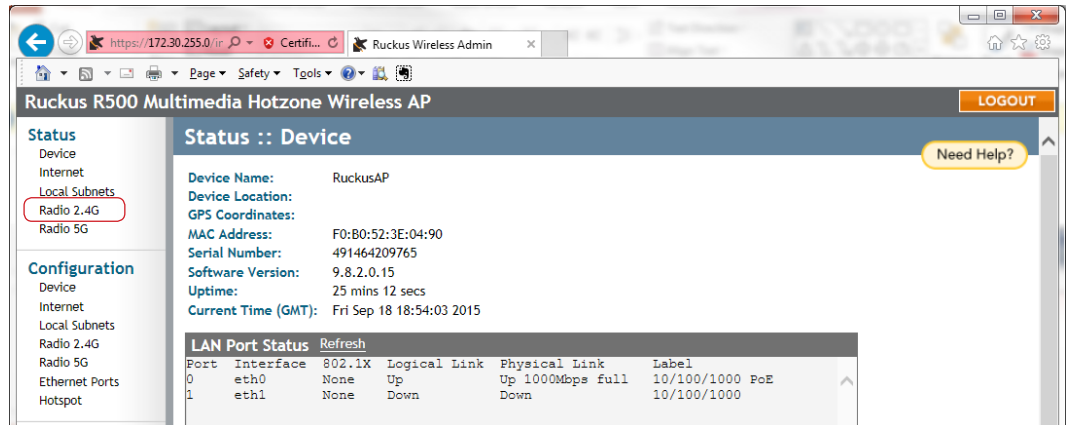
https://172.30.255.0/ir Certifi... Ruckus Wireless Admin

Page ▾ Safety ▾ Tools ▾

Ruckus R500 Multimedia Hotzone Wireless AP

LOGOUT

Status
Device
Internet
Local Subnets
Radio 2.4G
Radio 5G

Configuration
Device
Internet
Local Subnets
Radio 2.4G
Radio 5G
Ethernet Ports
Hotspot

Status :: Device

Need Help?

| | |
|---|---|
| Device Name: | RuckusAP |
| Device Location: | |
| GPS Coordinates: | |
| MAC Address: | F0:B0:52:3E:04:90 |
| Serial Number: | 491464209765 |
| Software Version: | 9.8.2.0.15 |
| Uptime: | 25 mins 12 secs |
| Current Time (GMT): | Fri Sep 18 18:54:03 2015 |

LAN Port Status Refresh

| Port | Interface | 802.1X | Logical Link | Physical Link | Label |
|---|---|---|---|---|---|
| 0 | eth0 | None | Up | Up 1000Mbps full | 10/100/1000 PoE |
| 1 | eth1 | None | Down | Down | 10/100/1000 |